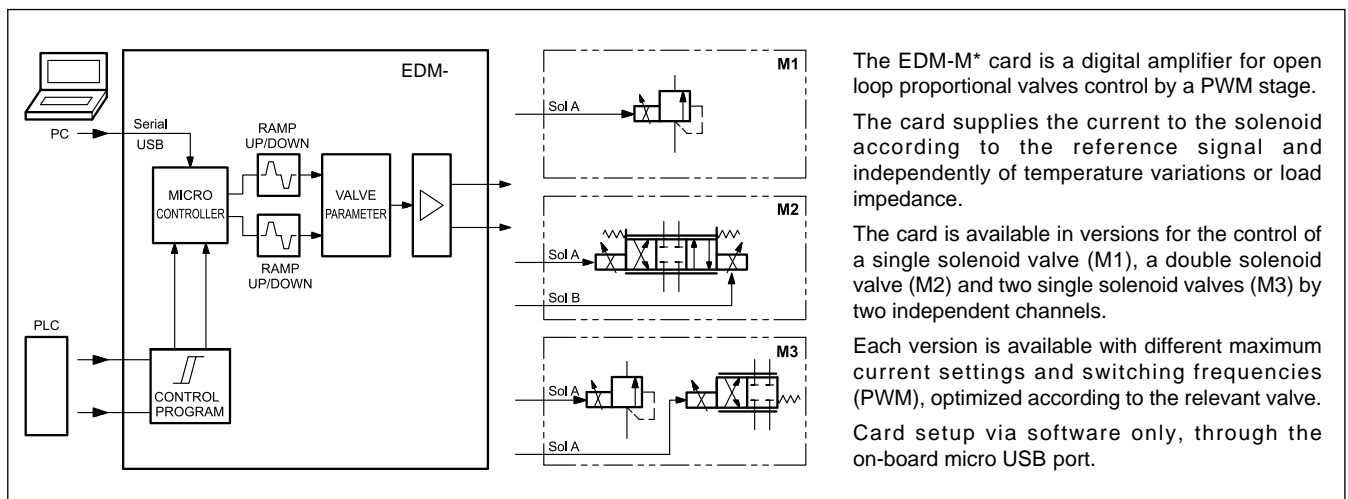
EDM-

PC

Serial

USB

MICRO CONTROLLER

RAMP UP/DOWN

RAMP UP/DOWN

VALVE PARAMETER

PLC

CONTROL PROGRAM

M1

Sol A

M2

Sol A

Sol B

M3

Sol A

Sol A

The EDM-M* card is a digital amplifier for open loop proportional valves control by a PWM stage.

The card supplies the current to the solenoid according to the reference signal and independently of temperature variations or load impedance.

The card is available in versions for the control of a single solenoid valve (M1), a double solenoid valve (M2) and two single solenoid valves (M3) by two independent channels.

Each version is available with different maximum current settings and switching frequencies (PWM), optimized according to the relevant valve.

Card setup via software only, through the on-board micro USB port.